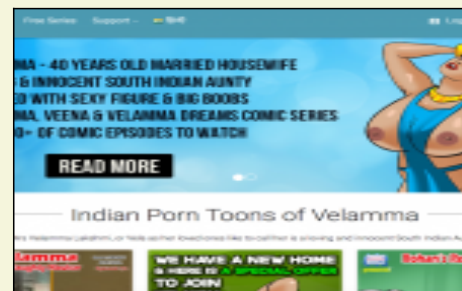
Free Series Support हिन्दी

MA - 40 YEARS OLD MARRIED HOUSEWIFE
& INNOCENT SOUTH INDIAN AUNTY
ED WITH SEXY FIGURE & BIG BOOBS
MA, VEENA & VELAMMA DREAMS COMIC SERIES
0+ OF COMIC EPISODES TO WATCH

READ MORE

Indian Porn Toons of Velamma

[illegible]

WE HAVE A NEW HOME & HERE IS A SPECIAL OFFER TO JOIN